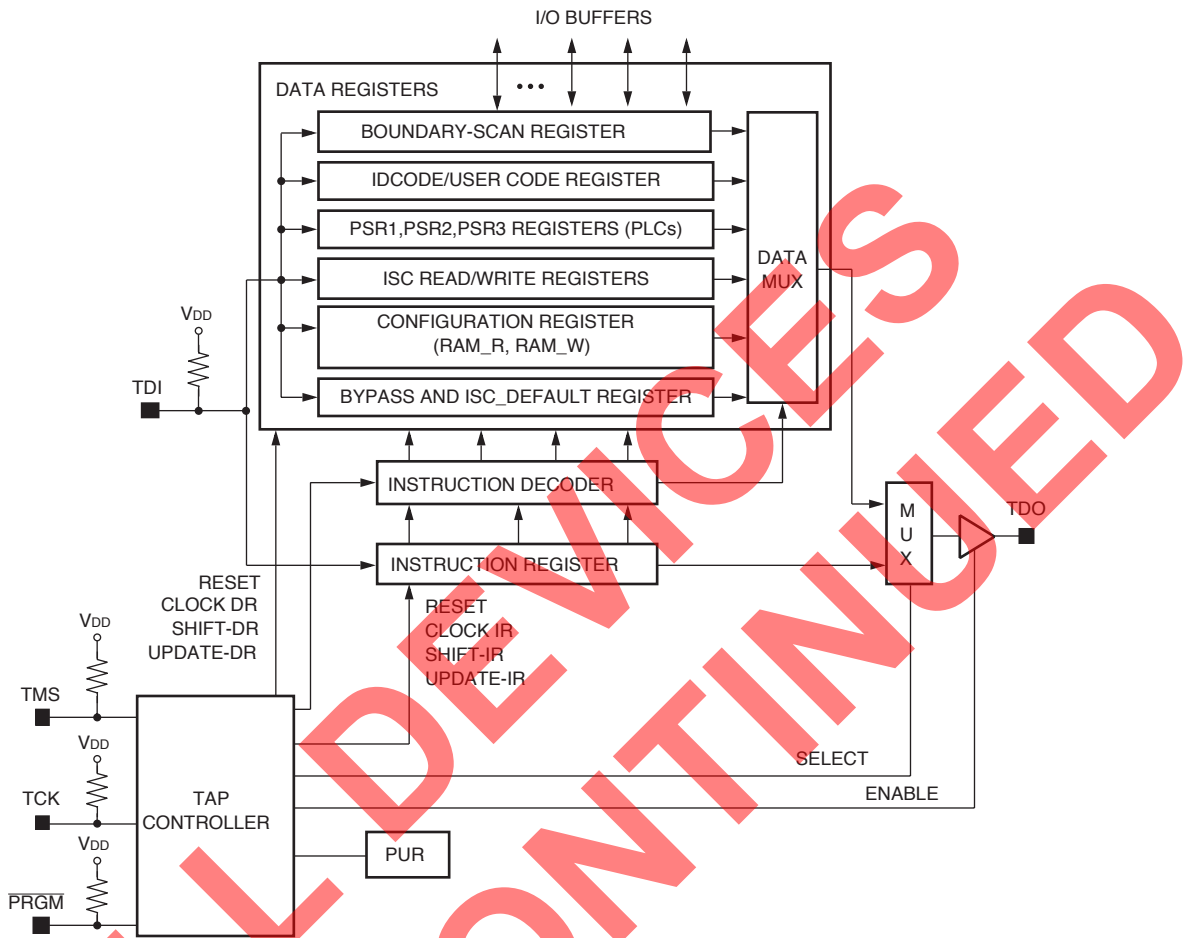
I/O BUFFERS

DATA REGISTERS

BOUNDARY-SCAN REGISTER

IDCODE/USER CODE REGISTER

PSR1,PSR2,PSR3 REGISTERS (PLCs)

ISC READ/WRITE REGISTERS

CONFIGURATION REGISTER (RAM_R, RAM_W)

BYPASS AND ISC_DEFAULT REGISTER

DATA MUX

$V_{DD}$

TDI

INSTRUCTION DECODER

INSTRUCTION REGISTER

M U X

TDO

RESET
CLOCK DR
SHIFT-DR
UPDATE-DR

RESET
CLOCK IR
SHIFT-IR
UPDATE-IR

$V_{DD}$

TMS

$V_{DD}$

TCK

$V_{DD}$

$\overline{PRGM}$

TAP CONTROLLER

SELECT

ENABLE

PUR

ALL DEVICES DISCONTINUED